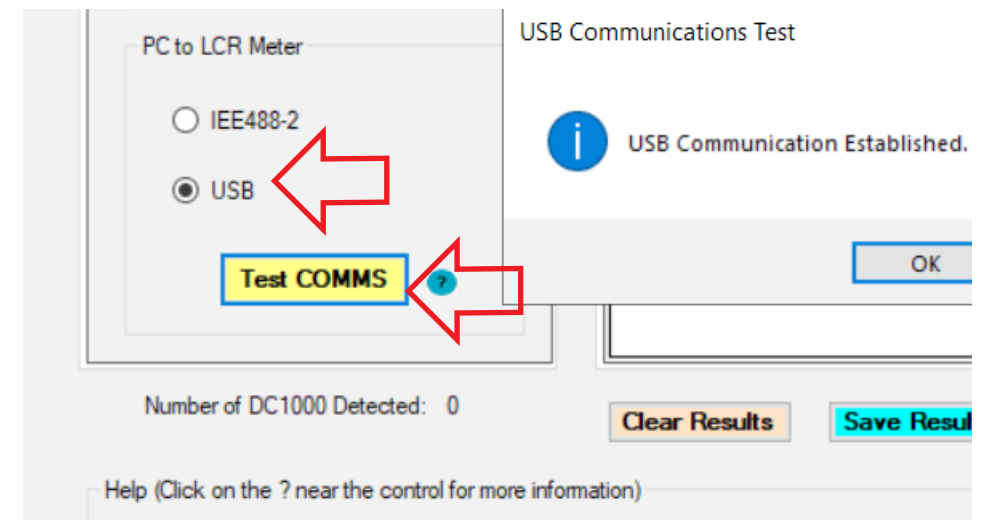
PC to LCR Meter

IEE488-2

USB

Test COMMS

?

USB Communications Test

USB Communication Established.

OK

Number of DC1000 Detected: 0

Clear Results

Save Resul

Help (Click on the ? near the control for more information)